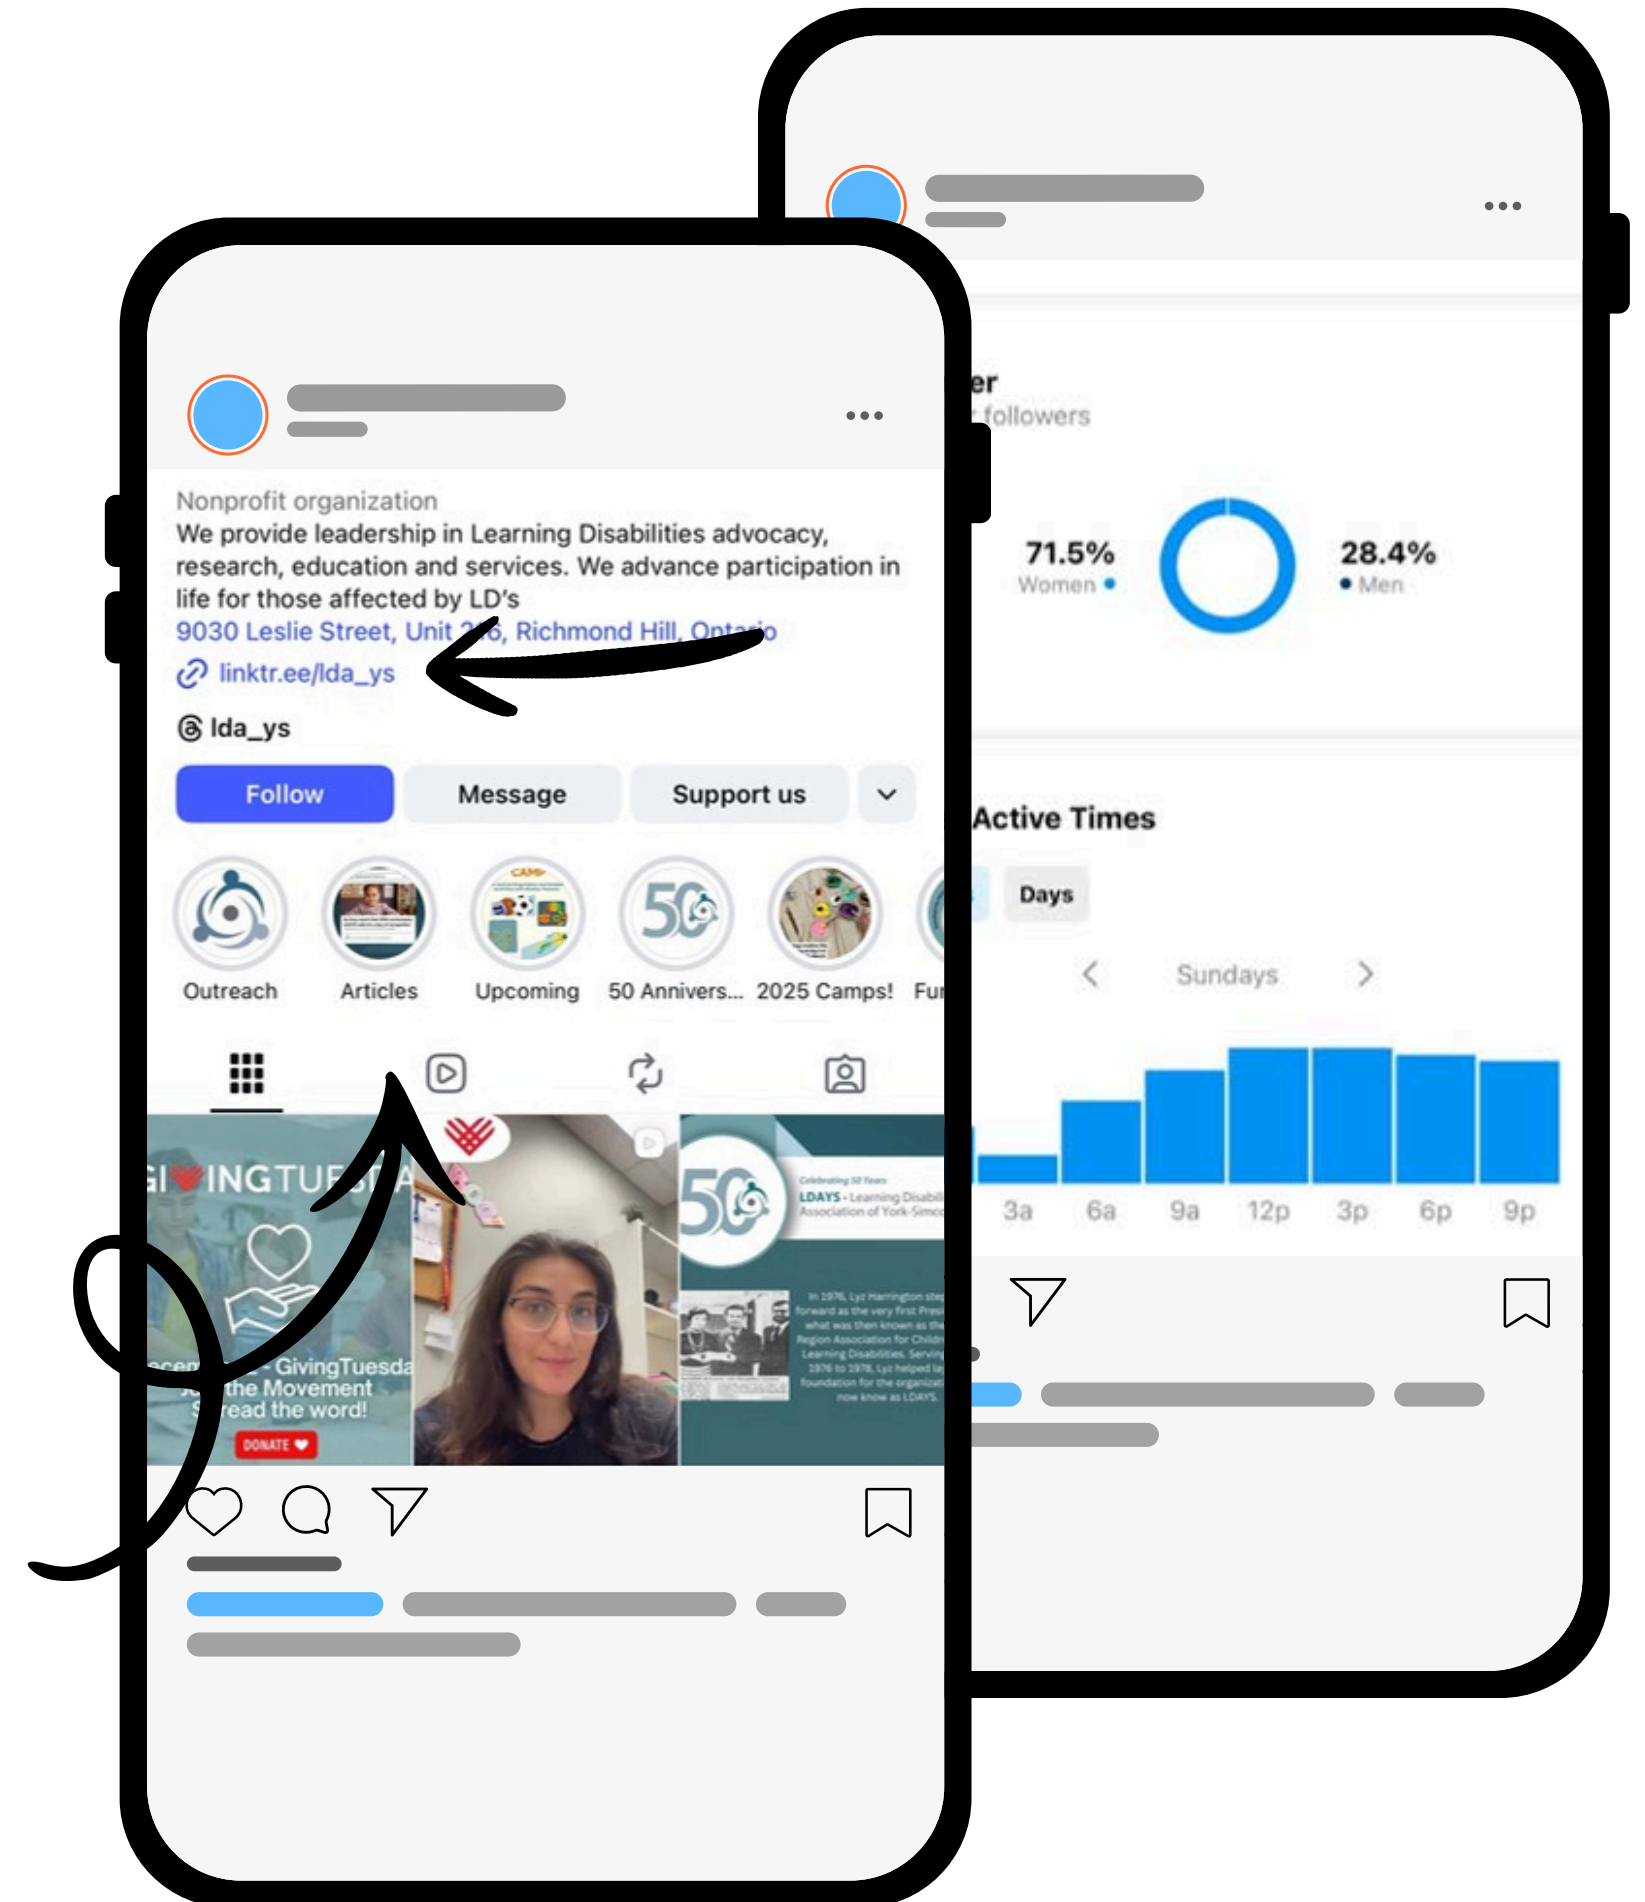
er
followers

71.5%
Women

28.4%
Men

Active Times

Days

Sundays

3a 6a 9a 12p 3p 6p 9p

Nonprofit organization
We provide leadership in Learning Disabilities advocacy, research, education and services. We advance participation in life for those affected by LD's
9030 Leslie Street, Unit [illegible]6, Richmond Hill, Ontario
linktr.ee/lda_ys

lda_ys

Follow Message Support us

Outreach Articles Upcoming 50 Annivers... 2025 Camps! Fu

GI INGTU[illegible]
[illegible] GivingTuesda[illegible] the Movement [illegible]read the word!
DONATE

50
Celebrating 50 Years
LDAYS - Learning Disabi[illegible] Association of York-Simc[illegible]